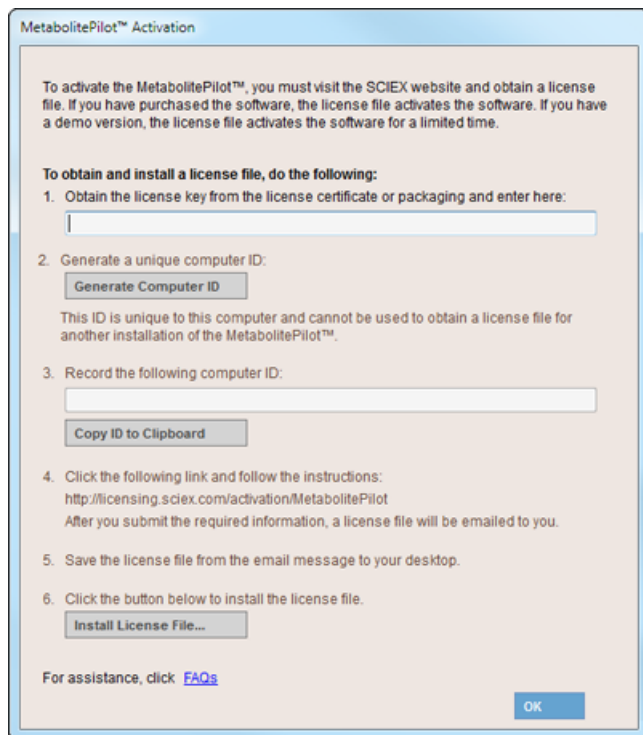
MetabolitePilot™ Activation

To activate the MetabolitePilot™, you must visit the SCIEX website and obtain a license file. If you have purchased the software, the license file activates the software. If you have a demo version, the license file activates the software for a limited time.

To obtain and install a license file, do the following:

1. Obtain the license key from the license certificate or packaging and enter here:

2. Generate a unique computer ID:

Generate Computer ID

This ID is unique to this computer and cannot be used to obtain a license file for another installation of the MetabolitePilot™.

3. Record the following computer ID:

Copy ID to Clipboard

4. Click the following link and follow the instructions:
http://licensing.sciex.com/activation/MetabolitePilot
After you submit the required information, a license file will be emailed to you.

5. Save the license file from the email message to your desktop.

6. Click the button below to install the license file.

Install License File...

For assistance, click FAQs

OK